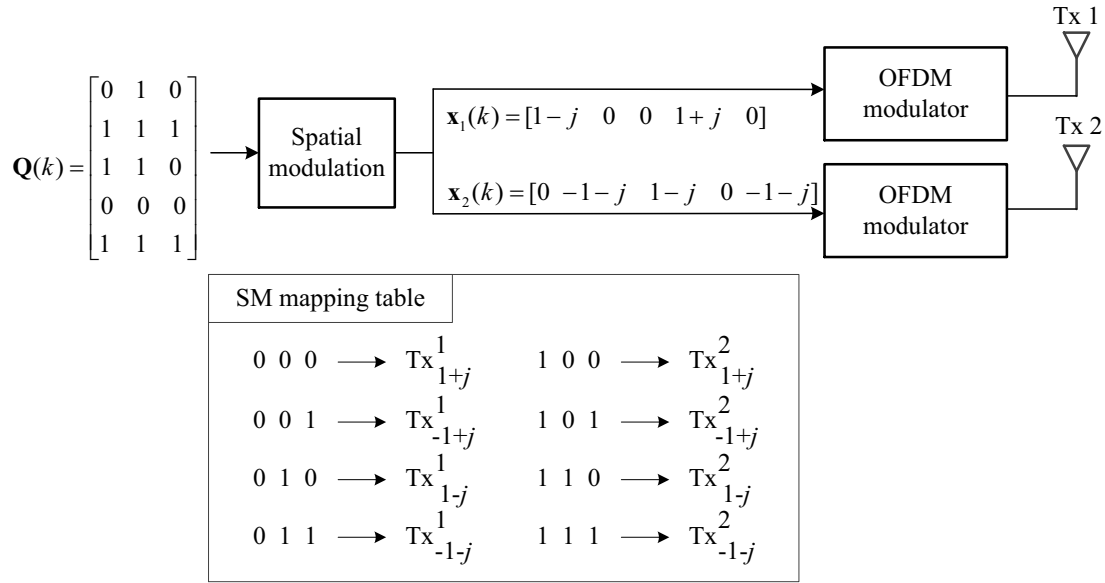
Tx 1

Tx 2

$\mathbf{Q}(k) = \begin{bmatrix} 0 & 1 & 0 \\ 1 & 1 & 1 \\ 1 & 1 & 0 \\ 0 & 0 & 0 \\ 1 & 1 & 1 \end{bmatrix}$

Spatial modulation

$\mathbf{x}_1(k) = [1-j \quad 0 \quad 0 \quad 1+j \quad 0]$

$\mathbf{x}_2(k) = [0 \quad -1-j \quad 1-j \quad 0 \quad -1-j]$

OFDM modulator

OFDM modulator

SM mapping table

0 0 0 $\longrightarrow$ $\text{Tx}^1_{1+j}$
1 0 0 $\longrightarrow$ $\text{Tx}^2_{1+j}$
0 0 1 $\longrightarrow$ $\text{Tx}^1_{-1+j}$
1 0 1 $\longrightarrow$ $\text{Tx}^2_{-1+j}$
0 1 0 $\longrightarrow$ $\text{Tx}^1_{1-j}$
1 1 0 $\longrightarrow$ $\text{Tx}^2_{1-j}$
0 1 1 $\longrightarrow$ $\text{Tx}^1_{-1-j}$
1 1 1 $\longrightarrow$ $\text{Tx}^2_{-1-j}$